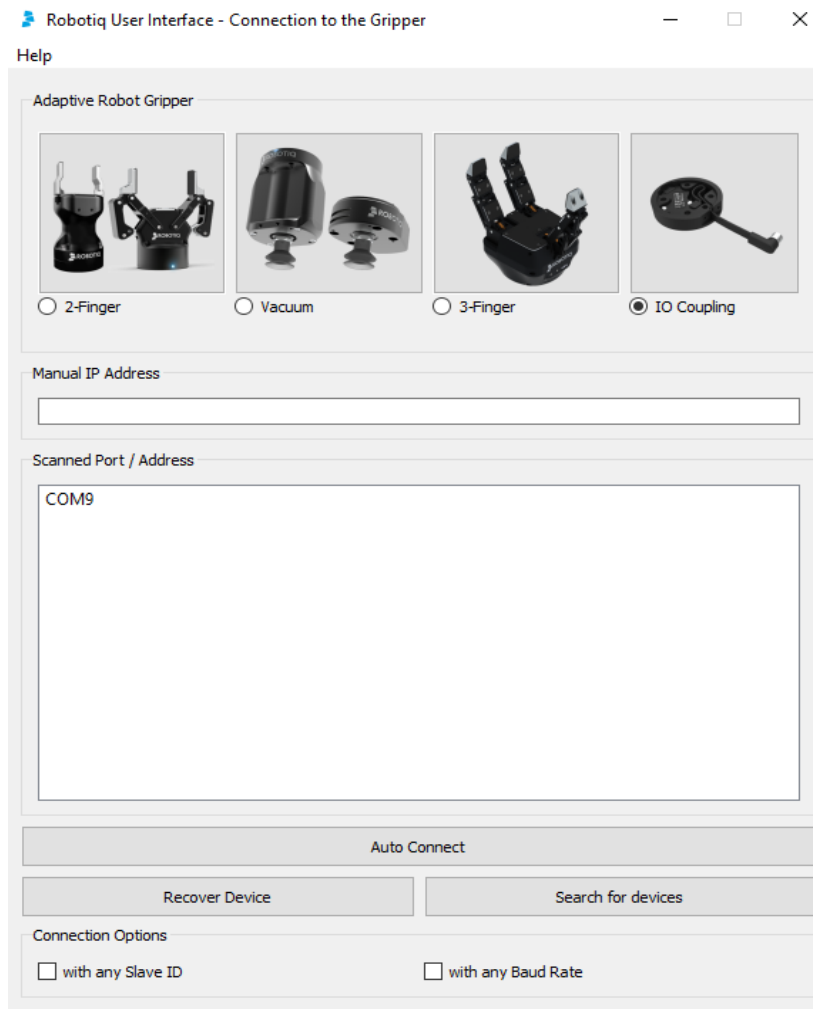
Robotiq User Interface - Connection to the Gripper

Help

Adaptive Robot Gripper

2-Finger

Vacuum

3-Finger

IO Coupling

Manual IP Address

Scanned Port / Address

COM9

Auto Connect

Recover Device

Search for devices

Connection Options

with any Slave ID

with any Baud Rate